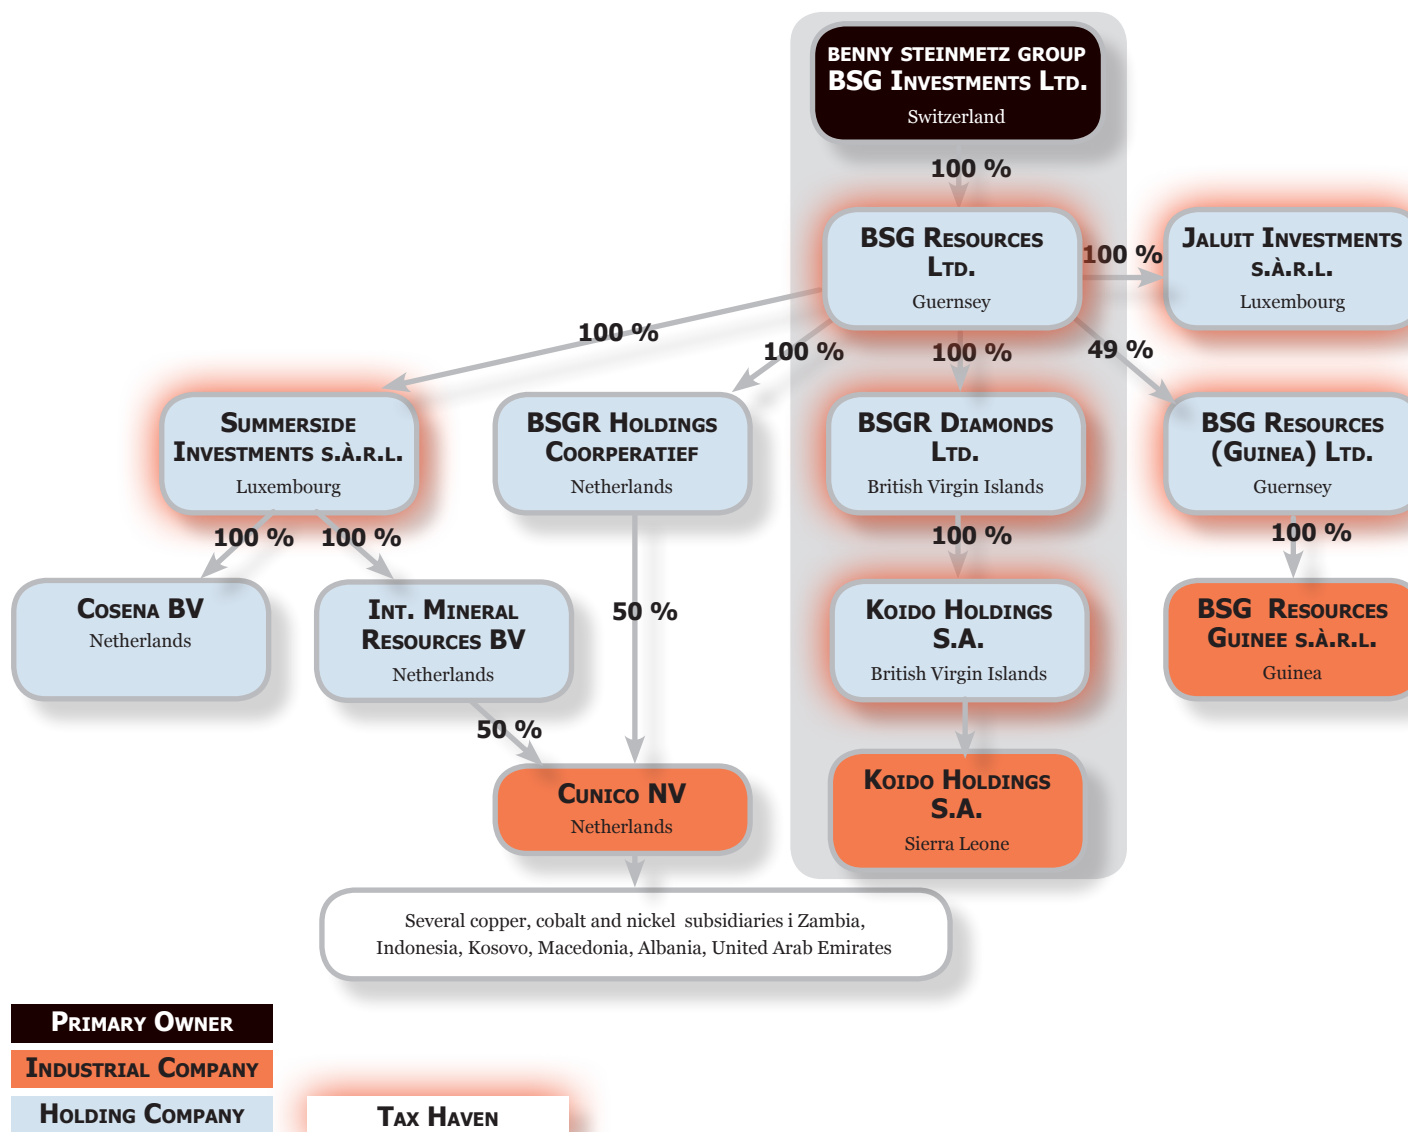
BENNY STEINMETZ GROUP
BSG INVESTMENTS LTD.
Switzerland

100 %

BSG RESOURCES LTD.
Guernsey

100 %

JALUIT INVESTMENTS S.À.R.L.
Luxembourg

100 %

100 %

100 %

49 %

SUMMERSIDE INVESTMENTS S.À.R.L.
Luxembourg

BSGR HOLDINGS COORPERATIEF
Netherlands

BSGR DIAMONDS LTD.
British Virgin Islands

BSG RESOURCES (GUINEA) LTD.
Guernsey

100 %

100 %

100 %

100 %

COSENA BV
Netherlands

INT. MINERAL RESOURCES BV
Netherlands

50 %

KOIDO HOLDINGS S.A.
British Virgin Islands

BSG RESOURCES GUINEE S.À.R.L.
Guinea

50 %

CUNICO NV
Netherlands

KOIDO HOLDINGS S.A.
Sierra Leone

Several copper, cobalt and nickel subsidiaries i Zambia, Indonesia, Kosovo, Macedonia, Albania, United Arab Emirates

PRIMARY OWNER
INDUSTRIAL COMPANY
HOLDING COMPANY
TAX HAVEN